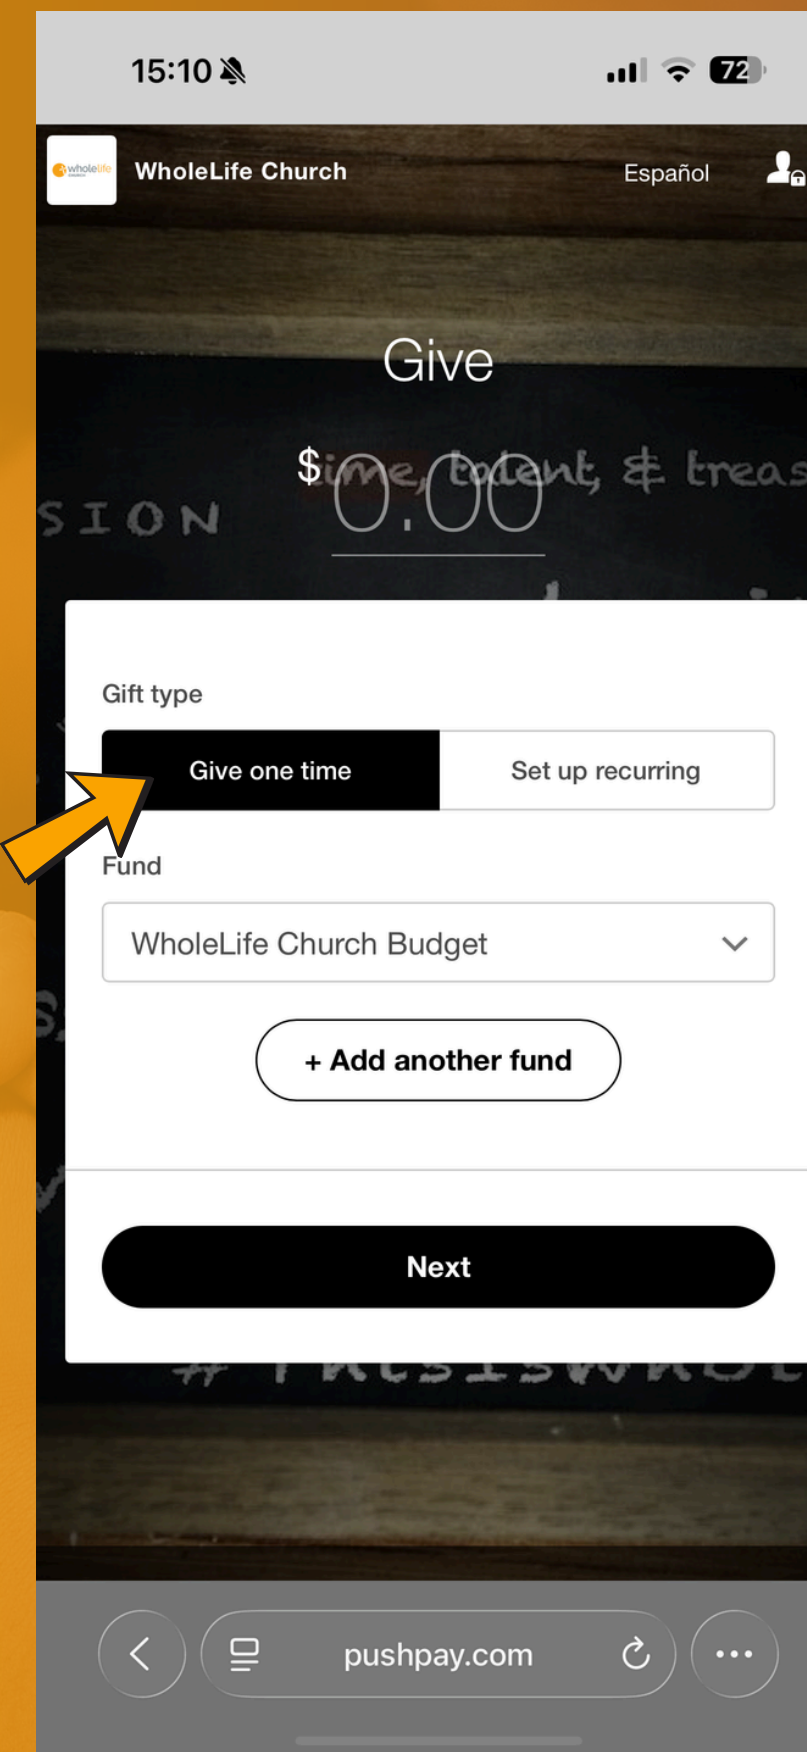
15:10

72

wholelife

WholeLife Church

Español

Give

$ 0.00

time, talent, & treas

SION

Gift type

Give one time

Set up recurring

Fund

WholeLife Church Budget

+ Add another fund

Next

pushpay.com